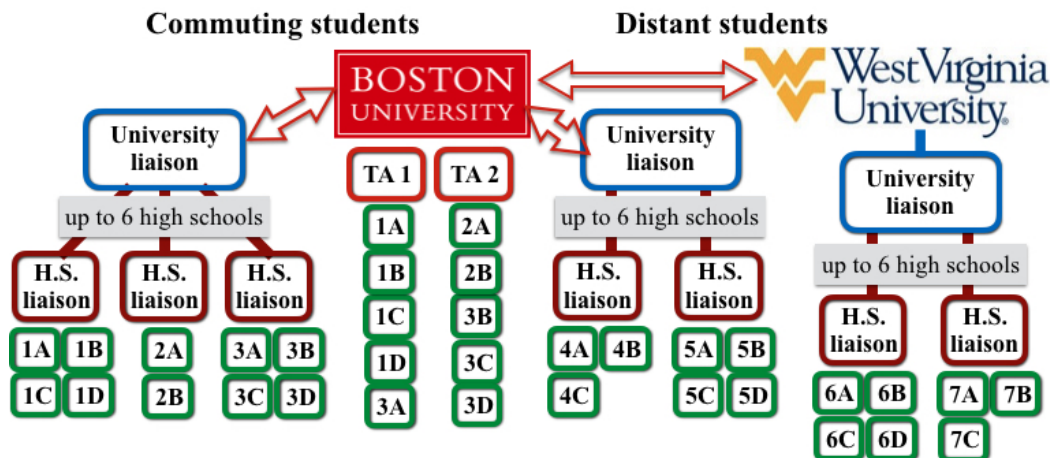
Commuting students

Distant students

BOSTON UNIVERSITY

WestVirginiaUniversity.

University liaison

up to 6 high schools

H.S. liaison

H.S. liaison

H.S. liaison

1A 1B
1C 1D

2A
2B

3A 3B
3C 3D

TA 1
1A
1B
1C
1D
3A

TA 2
2A
2B
3B
3C
3D

University liaison

up to 6 high schools

H.S. liaison

H.S. liaison

4A 4B
4C

5A 5B
5C 5D

University liaison

up to 6 high schools

H.S. liaison

H.S. liaison

6A 6B
6C 6D

7A 7B
7C